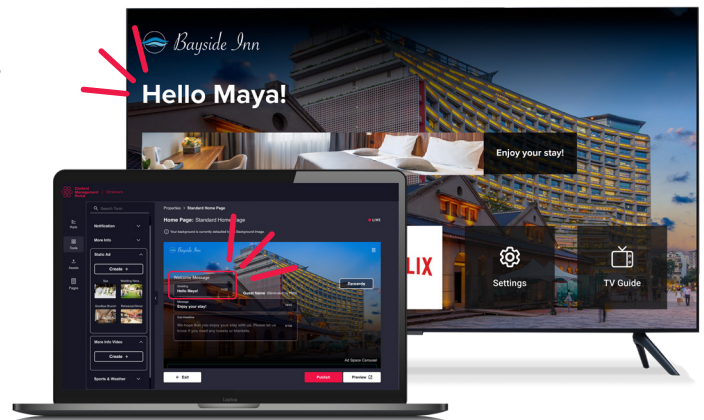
Bayside Inn

Hello Maya!

Enjoy your stay!

LIX

Settings

TV Guide

Content Management Portal

Search Tools

Notification

More Info

Static Ad

Create +

More Info Video

Create +

Sports & Weather

Properties > Standard Home Page

Home Page: Standard Home Page

Your background is currently defaulted to Background Image

Bayside Inn

Welcome Message

Heading
Hello Maya!

Guest Name

Generate

Message
Enjoy your stay!

Ad Space Carousel

Exit

Publish

Preview